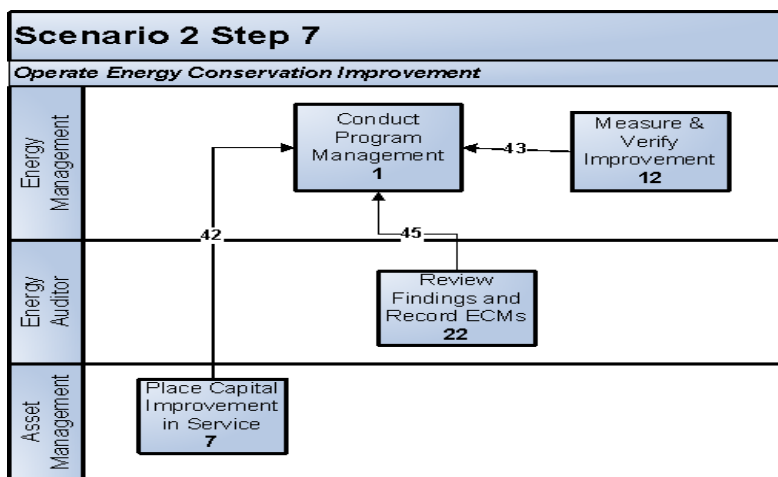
Scenario 2 Step 7

Operate Energy Conservation Improvement

Energy Management

Conduct Program Management 1

43

Measure & Verify Improvement 12

42

45

Energy Auditor

Review Findings and Record ECMs 22

Asset Management

Place Capital Improvement in Service 7